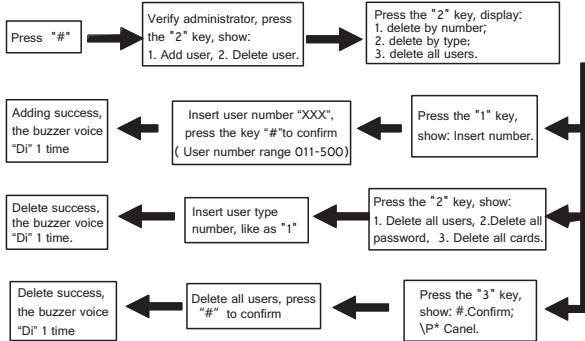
Press "#"

Verify administrator, press the "2" key, show:
1. Add user, 2. Delete user.

Press the "2" key, display:
1. delete by number;
2. delete by type;
3. delete all users.

Press the "1" key, show: Insert number.

Insert user number "XXX", press the key "#"to confirm
( User number range 011-500)

Adding success, the buzzer voice "Di" 1 time

Press the "2" key, show:
1. Delete all users, 2.Delete all password, 3. Delete all cards.

Insert user type number, like as "1"

Delete success, the buzzer voice "Di" 1 time.

Press the "3" key, show: #.Confirm; \P* Canel.

Delete all users, press "#" to confirm

Delete success, the buzzer voice "Di" 1 time